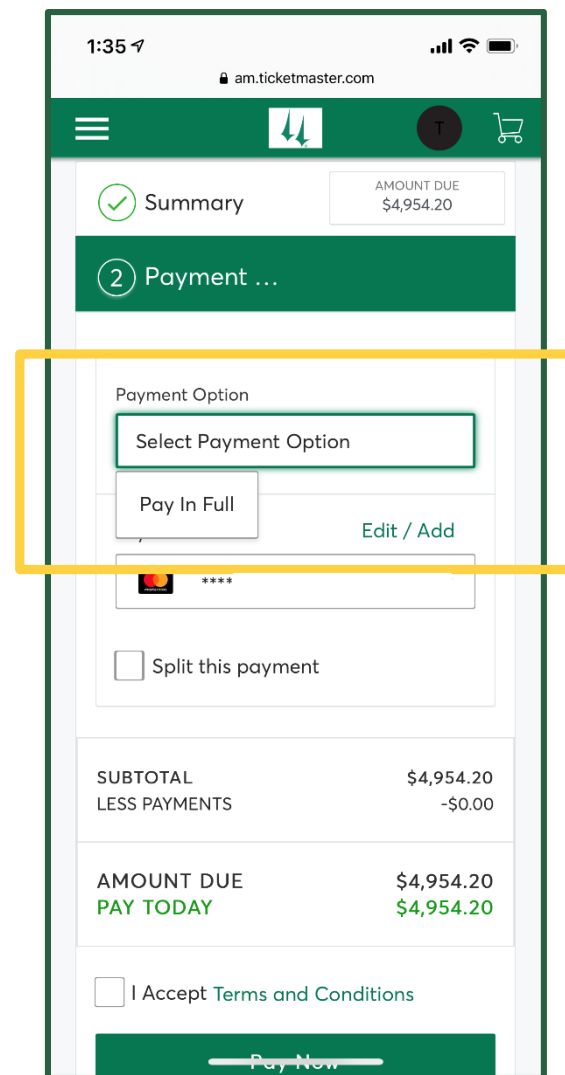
1:35

am.ticketmaster.com

T

Summary

AMOUNT DUE
$4,954.20

2 Payment ...

Payment Option

Select Payment Option

Pay In Full

Edit / Add

****

Split this payment

| SUBTOTAL | $4,954.20 |
|---|---|
| LESS PAYMENTS | -$0.00 |

| AMOUNT DUE | $4,954.20 |
|---|---|
| PAY TODAY | $4,954.20 |

I Accept Terms and Conditions

Pay Now